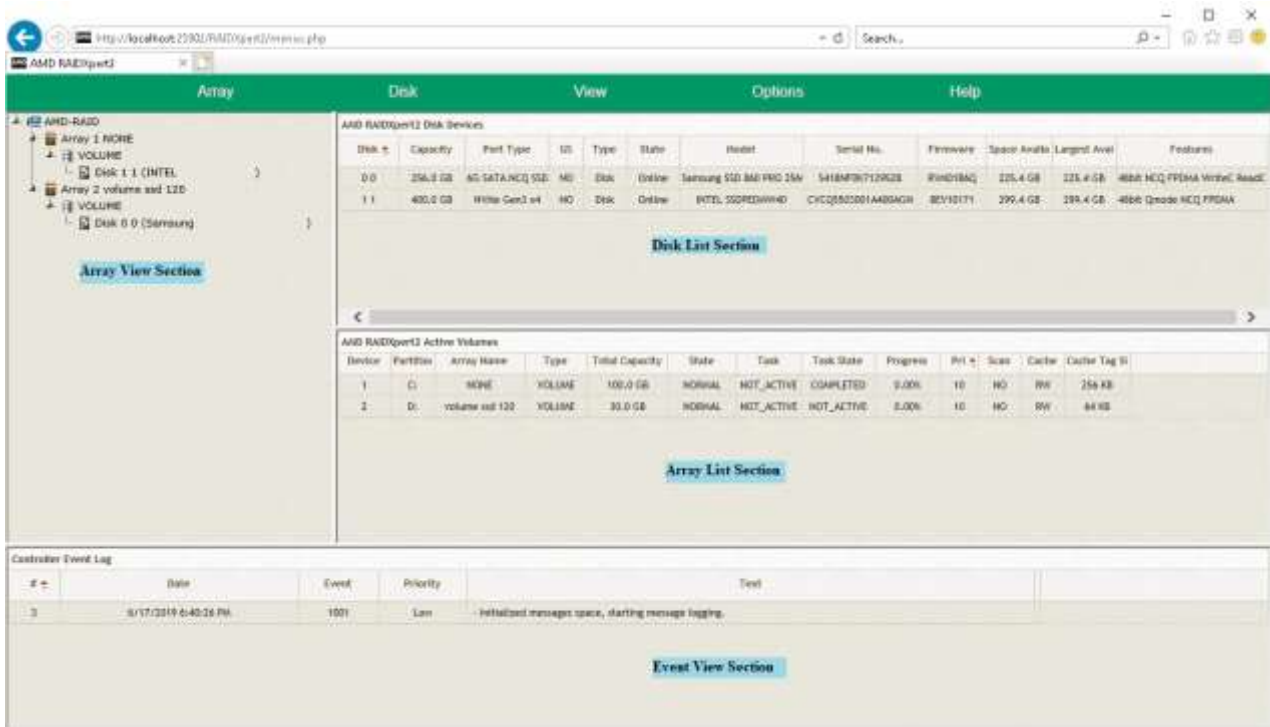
http://localhost:25902/RAIDXpert2/menu.php

Search...

AMD RAIDXpert2

Array | Disk | View | Options | Help

AMD-RAID
Array 1 NONE
VOLUME
Disk 1 1 (INTEL )
Array 2 volume ssd 120
VOLUME
Disk 0 0 (Samsung )

Array View Section

AMD RAIDXpert2 Disk Devices

| Disk # | Capacity | Port Type | GS | Type | State | Model | Serial No. | Firmware | Space Availa | Largest Avai | Features |
|---|---|---|---|---|---|---|---|---|---|---|---|
| 0 0 | 256.0 GB | 6G SATA NCQ SSD | NO | Disk | Online | Samsung SSD 860 PRO 256 | S418NF0K712952B | RVM01B6Q | 225.4 GB | 225.4 GB | 48bit NCQ FPDMA WriteC ReadC |
| 1 1 | 400.0 GB | NVMe Gen3 x4 | NO | Disk | Online | INTEL SSDPEDMW40 | CVCQ5S0001A400AGN | 8EV10171 | 299.4 GB | 299.4 GB | 48bit Qmode NCQ FPDMA |

Disk List Section

AMD RAIDXpert2 Active Volumes

| Device | Partition | Array Name | Type | Total Capacity | State | Task | Task State | Progress | Pri | Scan | Cache | Cache Tag Si |
|---|---|---|---|---|---|---|---|---|---|---|---|---|
| 1 | C: | NONE | VOLUME | 100.0 GB | NORMAL | NOT_ACTIVE | COMPLETED | 0.00% | 10 | NO | RW | 256 KB |
| 2 | D: | volume ssd 120 | VOLUME | 30.0 GB | NORMAL | NOT_ACTIVE | NOT_ACTIVE | 0.00% | 10 | NO | RW | 64 KB |

Array List Section

Controller Event Log

| # | Date | Event | Priority | Text |
|---|---|---|---|---|
| 3 | 6/17/2019 6:40:26 PM | 1001 | Low | - Initialized messages space, starting message logging. |

Event View Section